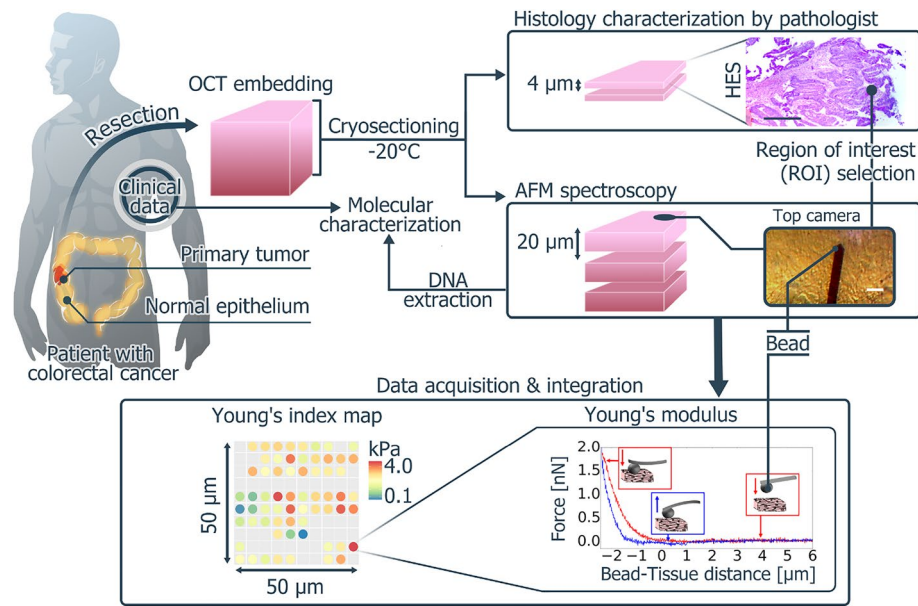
Histology characterization by pathologist

Resection

OCT embedding

4 µm

HES

Cryosectioning
-20°C

Region of interest
(ROI) selection

Clinical data

Molecular characterization

AFM spectroscopy

Top camera

20 µm

Primary tumor

DNA extraction

Normal epithelium

Bead

Patient with colorectal cancer

Data acquisition & integration

Young's index map

Young's modulus

kPa
4.0
0.1

50 µm

50 µm

Force [nN]

2.0
1.5
1.0
0.5
0.0

−2 −1 0 1 2 3 4 5 6
Bead-Tissue distance [µm]